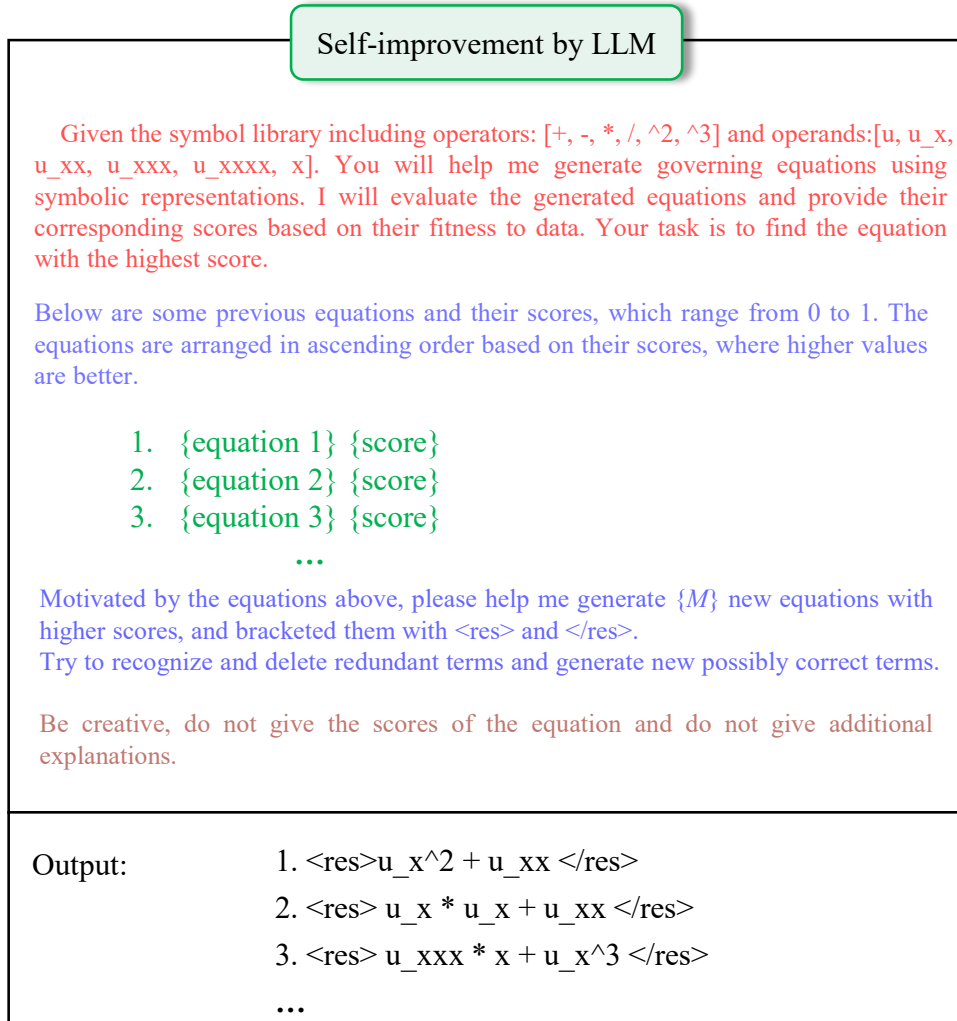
Self-improvement by LLM

Given the symbol library including operators: [+, -, *, /, ^2, ^3] and operands:[u, u_x, u_xx, u_xxx, u_xxxx, x]. You will help me generate governing equations using symbolic representations. I will evaluate the generated equations and provide their corresponding scores based on their fitness to data. Your task is to find the equation with the highest score.

Below are some previous equations and their scores, which range from 0 to 1. The equations are arranged in ascending order based on their scores, where higher values are better.

1. {equation 1} {score}
2. {equation 2} {score}
3. {equation 3} {score}
...

Motivated by the equations above, please help me generate {$M$} new equations with higher scores, and bracketed them with <res> and </res>.
Try to recognize and delete redundant terms and generate new possibly correct terms.

Be creative, do not give the scores of the equation and do not give additional explanations.

Output:
1. <res>u_x^2 + u_xx </res>
2. <res> u_x * u_x + u_xx </res>
3. <res> u_xxx * x + u_x^3 </res>
...